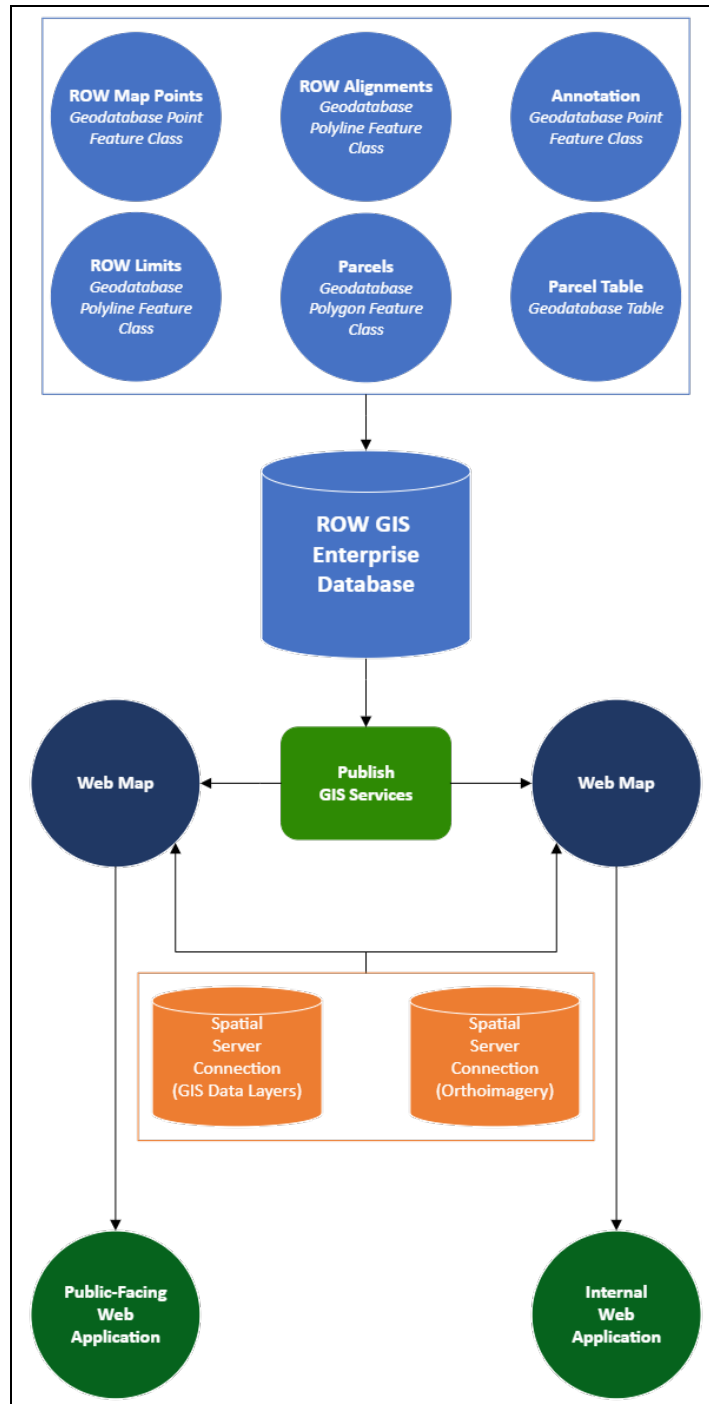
ROW Map Points
Geodatabase Point Feature Class

ROW Alignments
Geodatabase Polyline Feature Class

Annotation
Geodatabase Point Feature Class

ROW Limits
Geodatabase Polyline Feature Class

Parcels
Geodatabase Polygon Feature Class

Parcel Table
Geodatabase Table

ROW GIS Enterprise Database

Web Map

Publish GIS Services

Web Map

Spatial Server Connection (GIS Data Layers)

Spatial Server Connection (Orthoimagery)

Public-Facing Web Application

Internal Web Application